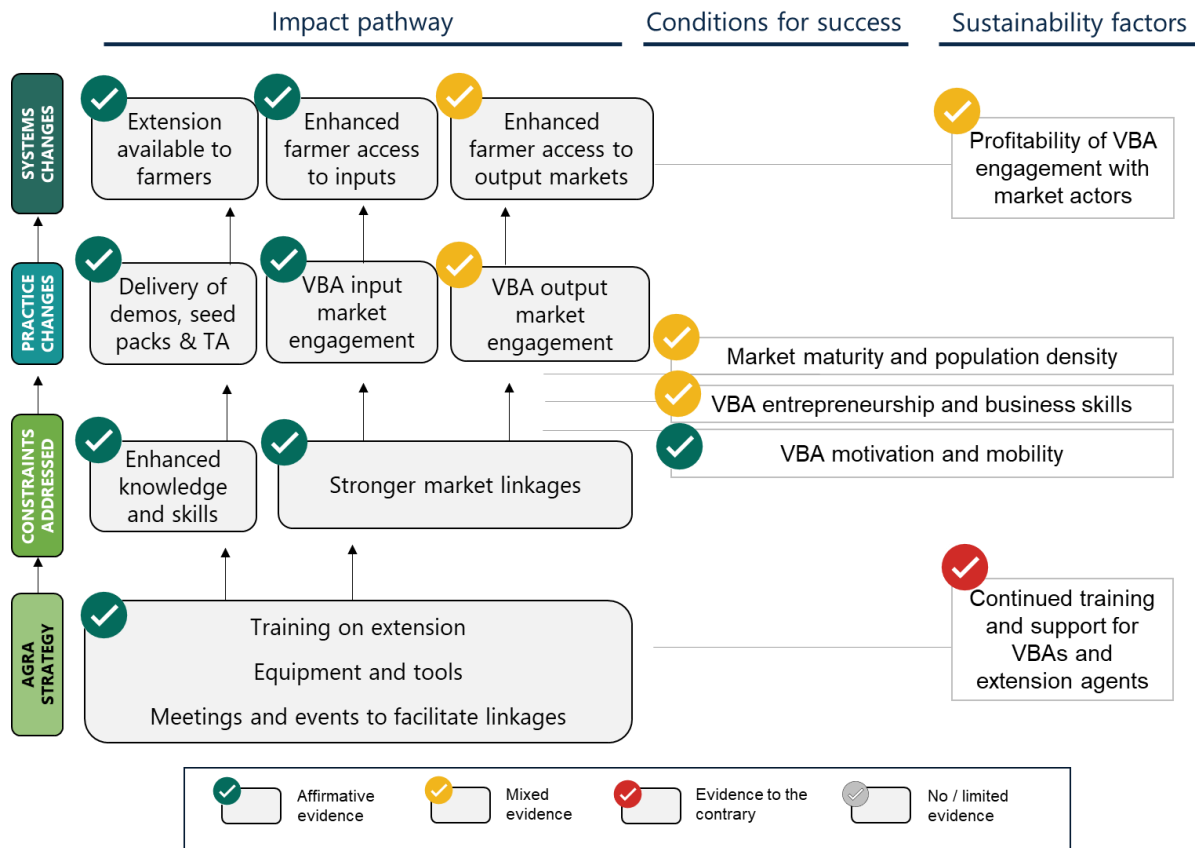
Impact pathway

Conditions for success

Sustainability factors

SYSTEMS CHANGES

Extension available to farmers

Enhanced farmer access to inputs

Enhanced farmer access to output markets

Profitability of VBA engagement with market actors

PRACTICE CHANGES

Delivery of demos, seed packs & TA

VBA input market engagement

VBA output market engagement

Market maturity and population density

VBA entrepreneurship and business skills

VBA motivation and mobility

CONSTRAINTS ADDRESSED

Enhanced knowledge and skills

Stronger market linkages

AGRA STRATEGY

Training on extension

Equipment and tools

Meetings and events to facilitate linkages

Continued training and support for VBAs and extension agents

Affirmative evidence

Mixed evidence

Evidence to the contrary

No / limited evidence